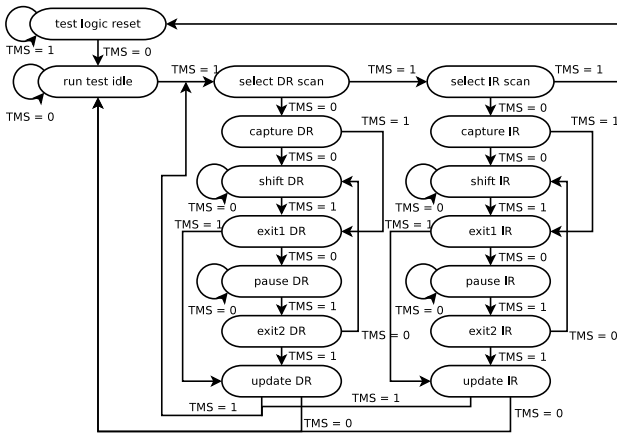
test logic reset
TMS = 1
TMS = 0
run test idle
TMS = 0
TMS = 1
select DR scan
TMS = 1
select IR scan
TMS = 1
TMS = 0
TMS = 0
capture DR
TMS = 1
capture IR
TMS = 1
TMS = 0
TMS = 0
shift DR
shift IR
TMS = 0
TMS = 1
TMS = 0
TMS = 1
TMS = 1
exit1 DR
TMS = 1
exit1 IR
TMS = 0
TMS = 0
pause DR
pause IR
TMS = 1
TMS = 1
TMS = 0
TMS = 0
exit2 DR
TMS = 0
exit2 IR
TMS = 0
TMS = 1
TMS = 1
update DR
update IR
TMS = 1
TMS = 1
TMS = 0
TMS = 0